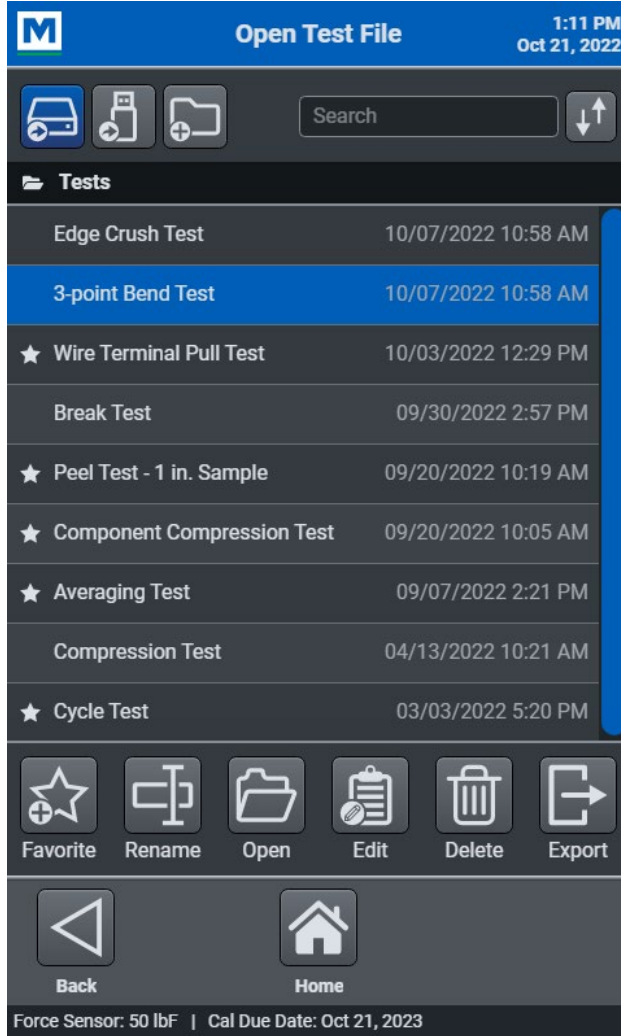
M
Open Test File
1:11 PM
Oct 21, 2022

Search

Tests

| | |
|---|---|
| Edge Crush Test | 10/07/2022 10:58 AM |
| 3-point Bend Test | 10/07/2022 10:58 AM |
| ★ Wire Terminal Pull Test | 10/03/2022 12:29 PM |
| Break Test | 09/30/2022 2:57 PM |
| ★ Peel Test - 1 in. Sample | 09/20/2022 10:19 AM |
| ★ Component Compression Test | 09/20/2022 10:05 AM |
| ★ Averaging Test | 09/07/2022 2:21 PM |
| Compression Test | 04/13/2022 10:21 AM |
| ★ Cycle Test | 03/03/2022 5:20 PM |

Favorite Rename Open Edit Delete Export

Back Home

Force Sensor: 50 lbF | Cal Due Date: Oct 21, 2023